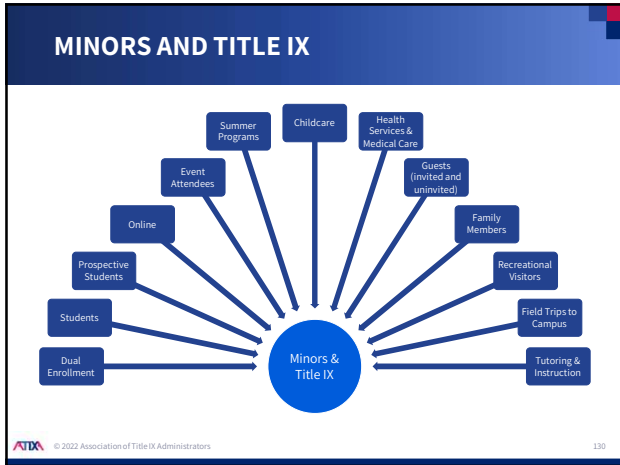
MINORS AND TITLE IX

Dual Enrollment

Students

Prospective Students

Online

Event Attendees

Summer Programs

Childcare

Health Services & Medical Care

Guests (invited and uninvited)

Family Members

Recreational Visitors

Field Trips to Campus

Tutoring & Instruction

Minors & Title IX

ATIXA © 2022 Association of Title IX Administrators

130